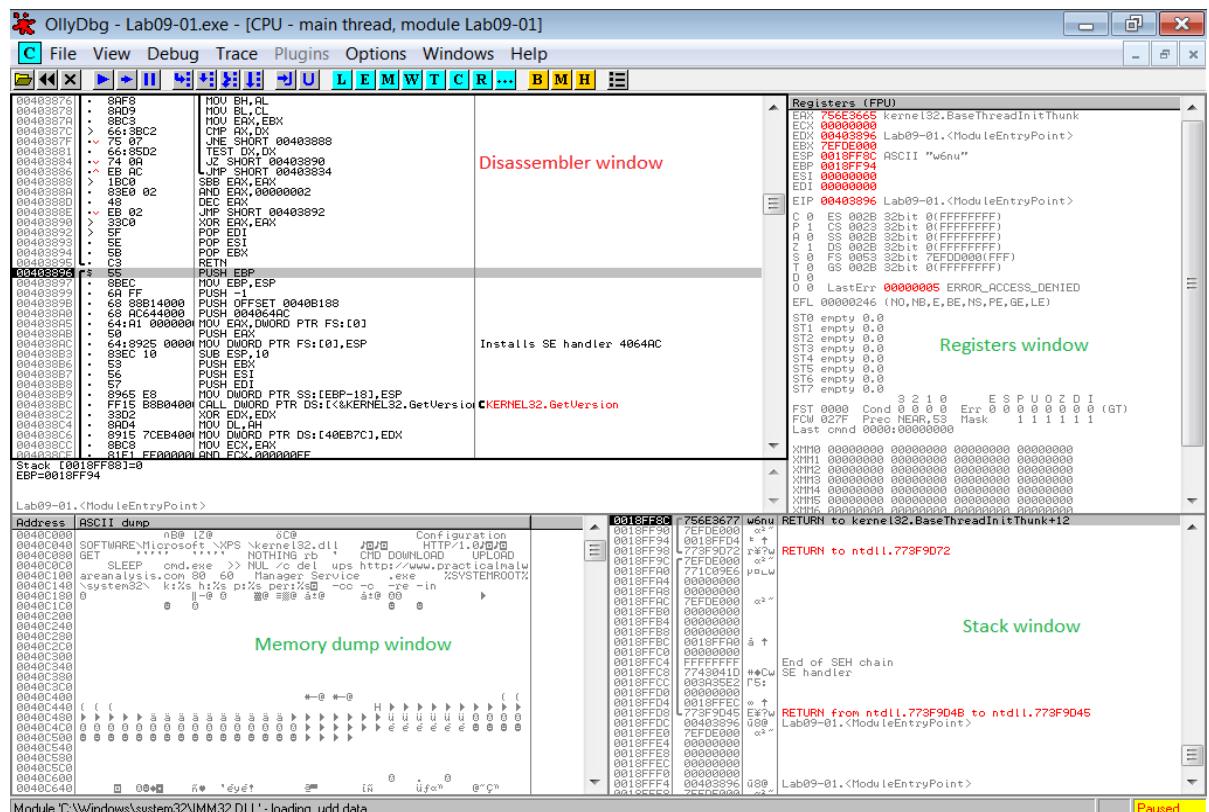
OllyDbg - Lab09-01.exe - [CPU - main thread, module Lab09-01]

C File View Debug Trace Plugins Options Windows Help

L E M W T C R ... B M H

| | | | |
|---|---|---|---|
| 00403876 | 8AF8 | MOV BH,AL | |
| 00403878 | 8AD9 | MOV BL,CL | |
| 0040387A | 8BC3 | MOV EAX,EBX | |
| 0040387C | 66:3BC2 | CMP AX,DX | |
| 0040387F | 75 07 | JNE SHORT 00403888 | |
| 00403881 | 66:85D2 | TEST DX,DX | |
| 00403884 | 74 0A | JZ SHORT 00403890 | |
| 00403886 | EB AC | JMP SHORT 00403834 | |
| 00403888 | 1BC0 | SBB EAX,EAX | |
| 0040388A | 83E0 02 | AND EAX,00000002 | |
| 0040388D | 48 | DEC EAX | |
| 0040388E | EB 02 | JMP SHORT 00403892 | |
| 00403890 | 33C0 | XOR EAX,EAX | |
| 00403892 | 5F | POP EDI | |
| 00403893 | 5E | POP ESI | |
| 00403894 | 5B | POP EBX | |
| 00403895 | C3 | RETN | |
| 00403896 | 55 | PUSH EBP | |
| 00403897 | 8BEC | MOV EBP,ESP | |
| 00403899 | 6A FF | PUSH -1 | |
| 0040389B | 68 88B14000 | PUSH OFFSET 0040B188 | |
| 004038A0 | 68 AC644000 | PUSH 004064AC | |
| 004038A5 | 64:A1 00000000 | MOV EAX,DWORD PTR FS:[0] | |
| 004038AB | 50 | PUSH EAX | |
| 004038AC | 64:8925 00000 | MOV DWORD PTR FS:[0],ESP | Installs SE handler 4064AC |
| 004038B3 | 83EC 10 | SUB ESP,10 | |
| 004038B6 | 53 | PUSH EBX | |
| 004038B7 | 56 | PUSH ESI | |
| 004038B8 | 57 | PUSH EDI | |
| 004038B9 | 8965 E8 | MOV DWORD PTR SS:[EBP-18],ESP | |
| 004038BC | FF15 B8B04000 | CALL DWORD PTR DS:[<&KERNEL32.GetVersion | KERNEL32.GetVersion |
| 004038C2 | 33D2 | XOR EDX,EDX | |
| 004038C4 | 8AD4 | MOV DL,AH | |
| 004038C6 | 8915 7CEB4000 | MOV DWORD PTR DS:[40EB7C],EDX | |
| 004038CC | 8BC8 | MOV ECX,EAX | |
| 004038CE | 81E1 FF000000 | AND ECX,000000FF | |

Disassembler window

Stack [0018FF88]=0
EBP=0018FF94

Lab09-01.<ModuleEntryPoint>

Registers (FPU)
EAX 756E3665 kernel32.BaseThreadInitThunk
ECX 00000000
EDX 00403896 Lab09-01.<ModuleEntryPoint>
EBX 7EFDE000
ESP 0018FF8C ASCII "w6nu"
EBP 0018FF94
ESI 00000000
EDI 00000000

EIP 00403896 Lab09-01.<ModuleEntryPoint>

C 0 ES 002B 32bit 0(FFFFFFFF)
P 1 CS 0023 32bit 0(FFFFFFFF)
A 0 SS 002B 32bit 0(FFFFFFFF)
Z 1 DS 002B 32bit 0(FFFFFFFF)
S 0 FS 0053 32bit 7EFDD000(FFF)
T 0 GS 002B 32bit 0(FFFFFFFF)
D 0
O 0 LastErr 00000005 ERROR_ACCESS_DENIED

EFL 00000246 (NO,NB,E,BE,NS,PE,GE,LE)

ST0 empty 0.0
ST1 empty 0.0
ST2 empty 0.0
ST3 empty 0.0
ST4 empty 0.0
ST5 empty 0.0
ST6 empty 0.0
ST7 empty 0.0
3 2 1 0 E S P U O Z D I
FST 0000 Cond 0 0 0 0 Err 0 0 0 0 0 0 0 0 (GT)
FCW 027F Prec NEAR,53 Mask 1 1 1 1 1 1
Last cmnd 0000:00000000

XMM0 00000000 00000000 00000000 00000000
XMM1 00000000 00000000 00000000 00000000
XMM2 00000000 00000000 00000000 00000000
XMM3 00000000 00000000 00000000 00000000
XMM4 00000000 00000000 00000000 00000000
XMM5 00000000 00000000 00000000 00000000

Registers window

Address ASCII dump
0040C000
0040C040 SOFTWARE\Microsoft \XPS \kernel32.dll HTTP/1.0
0040C080 GET NOTHING rb CMD DOWNLOAD UPLOAD
0040C0C0 SLEEP cmd.exe >> NUL /c del ups http://www.practicalmalw
0040C100 areanalysis.com 80 60 Manager Service .exe %SYSTEMROOT%
0040C140 \system32\ k:%s h:%s p:%s per:%s -cc -c -re -in
0040C180
0040C1C0
0040C200
0040C240
0040C280
0040C2C0
0040C300
0040C340
0040C380
0040C3C0
0040C400
0040C440
0040C480
0040C4C0
0040C500
0040C540
0040C580
0040C5C0
0040C600
0040C640

Memory dump window

0018FF8C 756E3677 w6nu RETURN to kernel32.BaseThreadInitThunk+12
0018FF90 7EFDE000
0018FF94 0018FFD4
0018FF98 773F9D72 RETURN to ntdll.773F9D72
0018FF9C 7EFDE000
0018FFA0 771C09E6
0018FFA4 00000000
0018FFA8 00000000
0018FFAC 7EFDE000
0018FFB0 00000000
0018FFB4 00000000
0018FFB8 00000000
0018FFBC 0018FFA0
0018FFC0 00000000
0018FFC4 FFFFFFFF End of SEH chain
0018FFC8 7743041D SE handler
0018FFCC 003A35E2
0018FFD0 00000000
0018FFD4 0018FFEC
0018FFD8 773F9D45 RETURN from ntdll.773F9D4B to ntdll.773F9D45
0018FFDC 00403896 Lab09-01.<ModuleEntryPoint>
0018FFE0 7EFDE000
0018FFE4 00000000
0018FFE8 00000000
0018FFEC 00000000
0018FFF0 00000000
0018FFF4 00403896 Lab09-01.<ModuleEntryPoint>

Stack window

Module 'C:\Windows\system32\IMM32.DLL' - loading .udd data
Paused